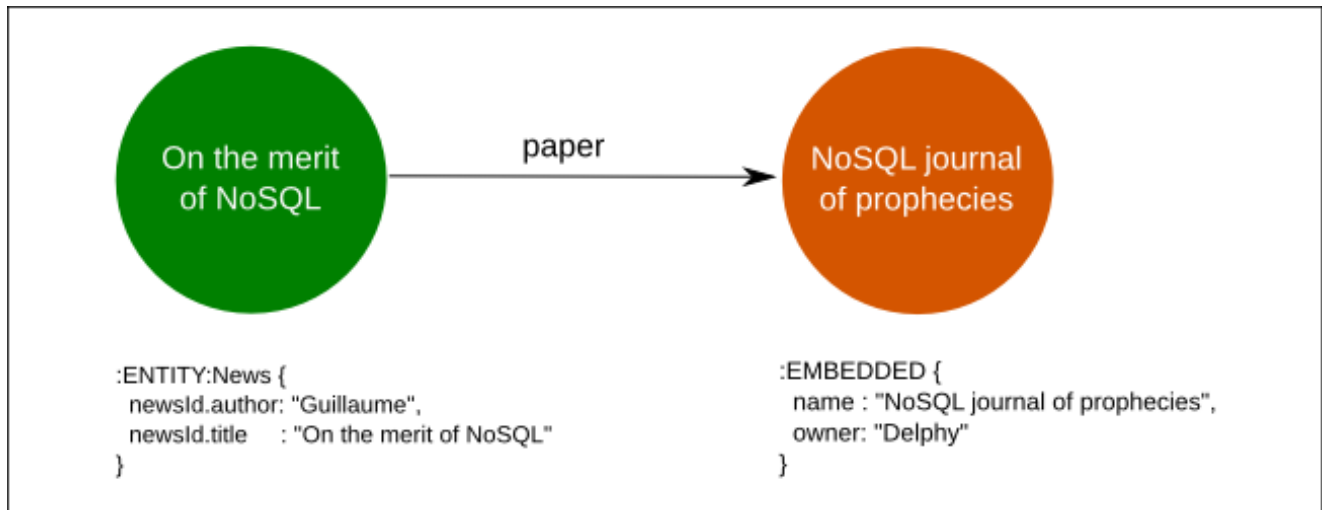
On the merit of NoSQL

paper

NoSQL journal of prophecies

:ENTITY:News {
newsId.author: "Guillaume",
newsId.title : "On the merit of NoSQL"
}

:EMBEDDED {
name : "NoSQL journal of prophecies",
owner: "Delphy"
}